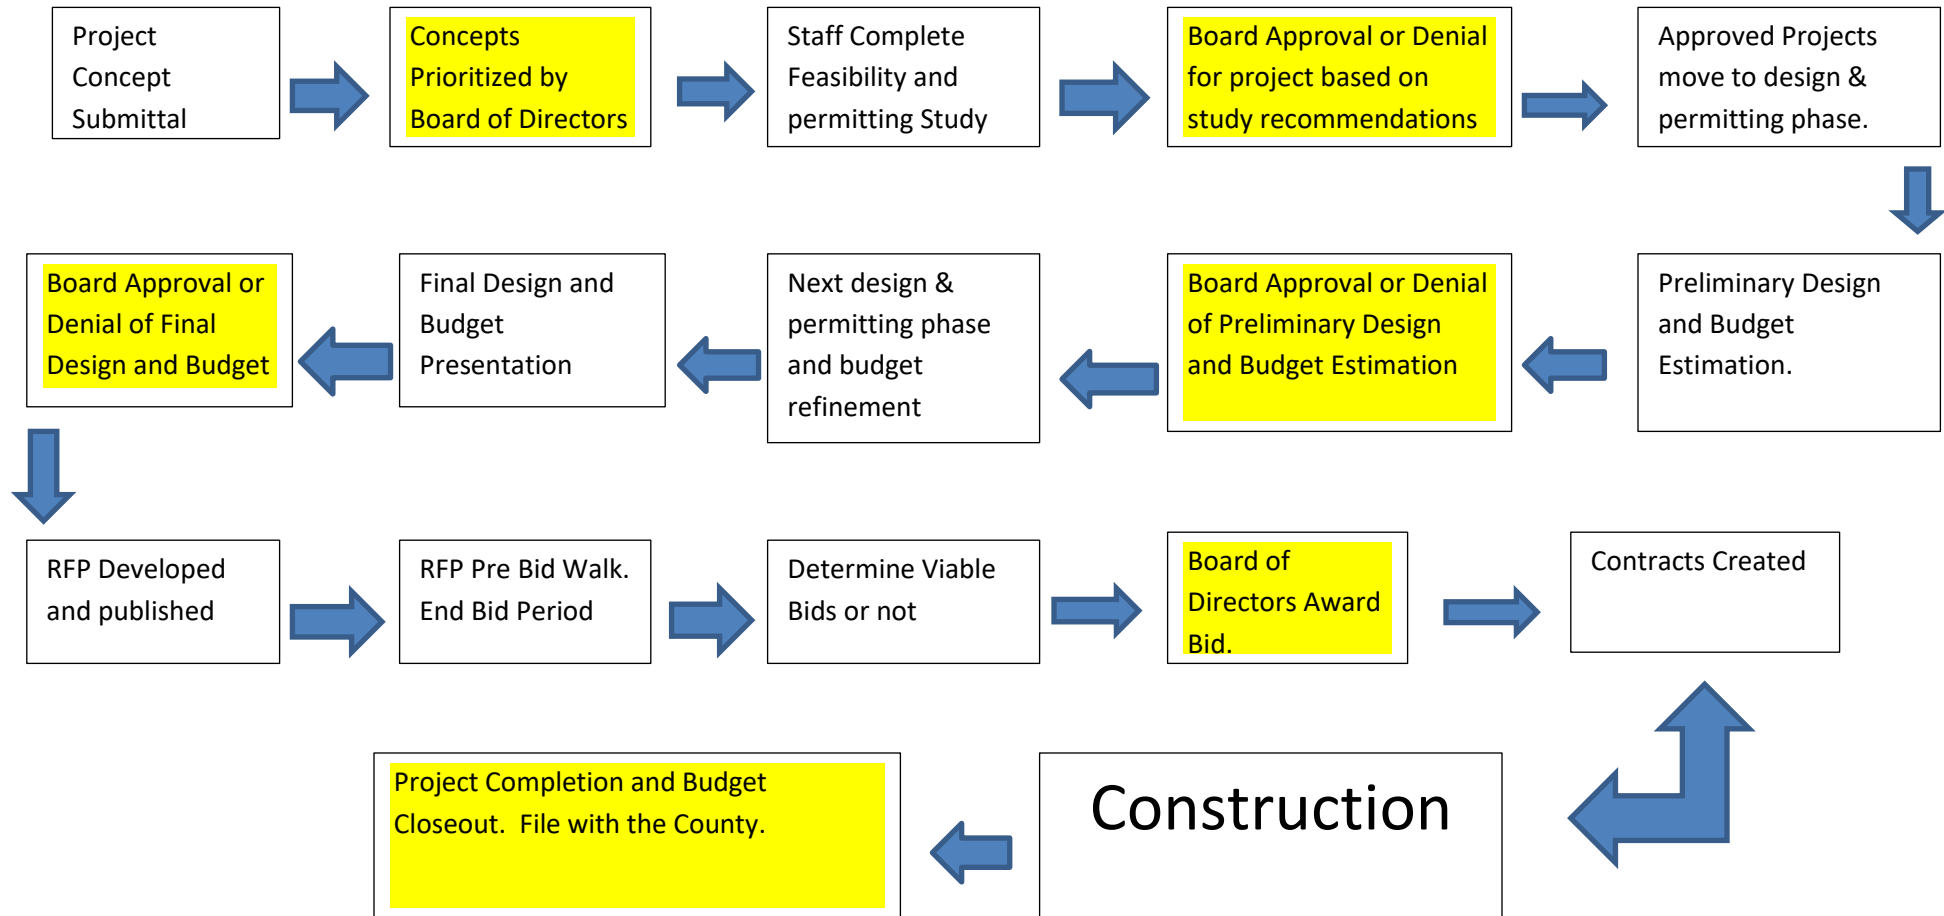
Project Concept Submittal

Concepts Prioritized by Board of Directors

Staff Complete Feasibility and permitting Study

Board Approval or Denial for project based on study recommendations

Approved Projects move to design & permitting phase.

Preliminary Design and Budget Estimation.

Board Approval or Denial of Preliminary Design and Budget Estimation

Next design & permitting phase and budget refinement

Final Design and Budget Presentation

Board Approval or Denial of Final Design and Budget

RFP Developed and published

RFP Pre Bid Walk. End Bid Period

Determine Viable Bids or not

Board of Directors Award Bid.

Contracts Created

Construction

Project Completion and Budget Closeout. File with the County.